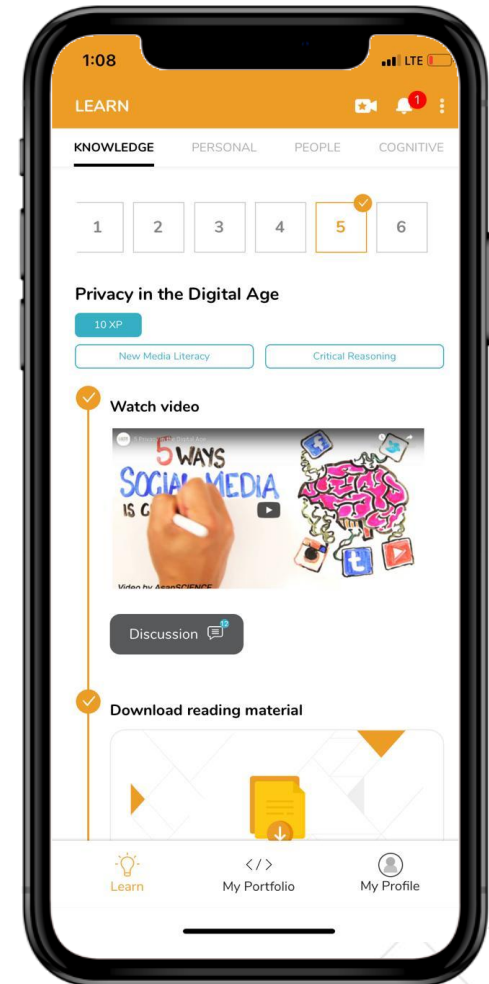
1:08
LTE

LEARN
1

KNOWLEDGE PERSONAL PEOPLE COGNITIVE

1 2 3 4 5 6

Privacy in the Digital Age

10 XP

New Media Literacy
Critical Reasoning

Watch video

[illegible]

5 WAYS
SOCIAL MEDIA
IS C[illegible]

Video by AsapSCIENCE

Discussion

Download reading material

Learn
</>
My Portfolio
My Profile